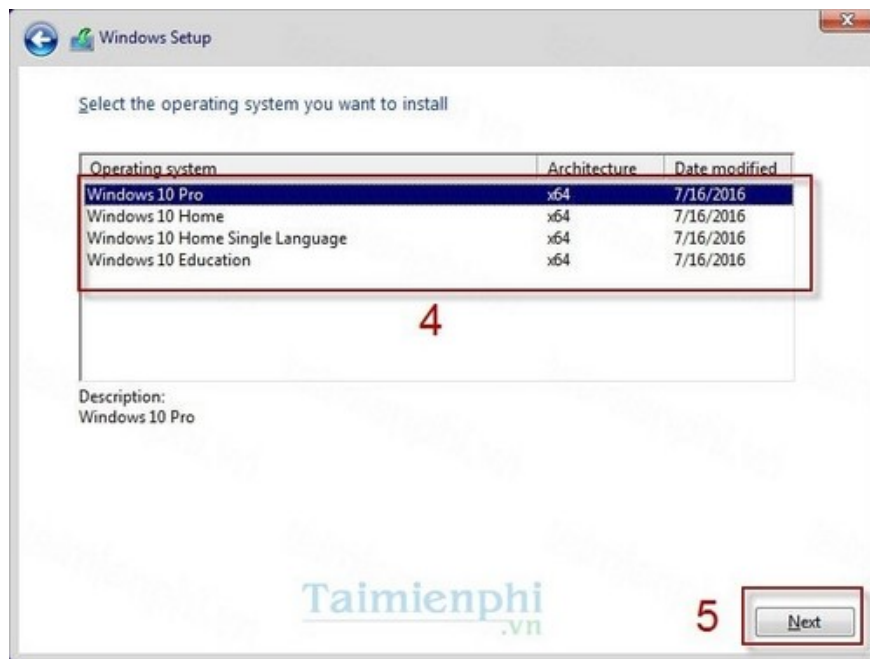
Windows Setup

Select the operating system you want to install

| Operating system | Architecture | Date modified |
|---|---|---|
| Windows 10 Pro | x64 | 7/16/2016 |
| Windows 10 Home | x64 | 7/16/2016 |
| Windows 10 Home Single Language | x64 | 7/16/2016 |
| Windows 10 Education | x64 | 7/16/2016 |

4

Description:
Windows 10 Pro

Taimienphi
.vn

5

Next